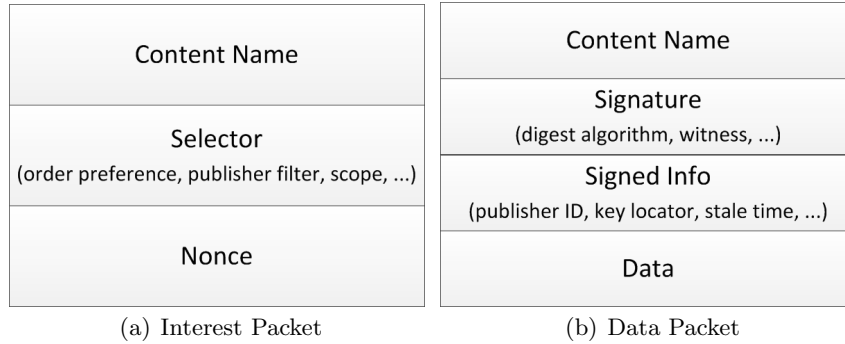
Content Name

Selector
(order preference, publisher filter, scope, ...)

Nonce

(a) Interest Packet

Content Name

Signature
(digest algorithm, witness, ...)

Signed Info
(publisher ID, key locator, stale time, ...)

Data

(b) Data Packet